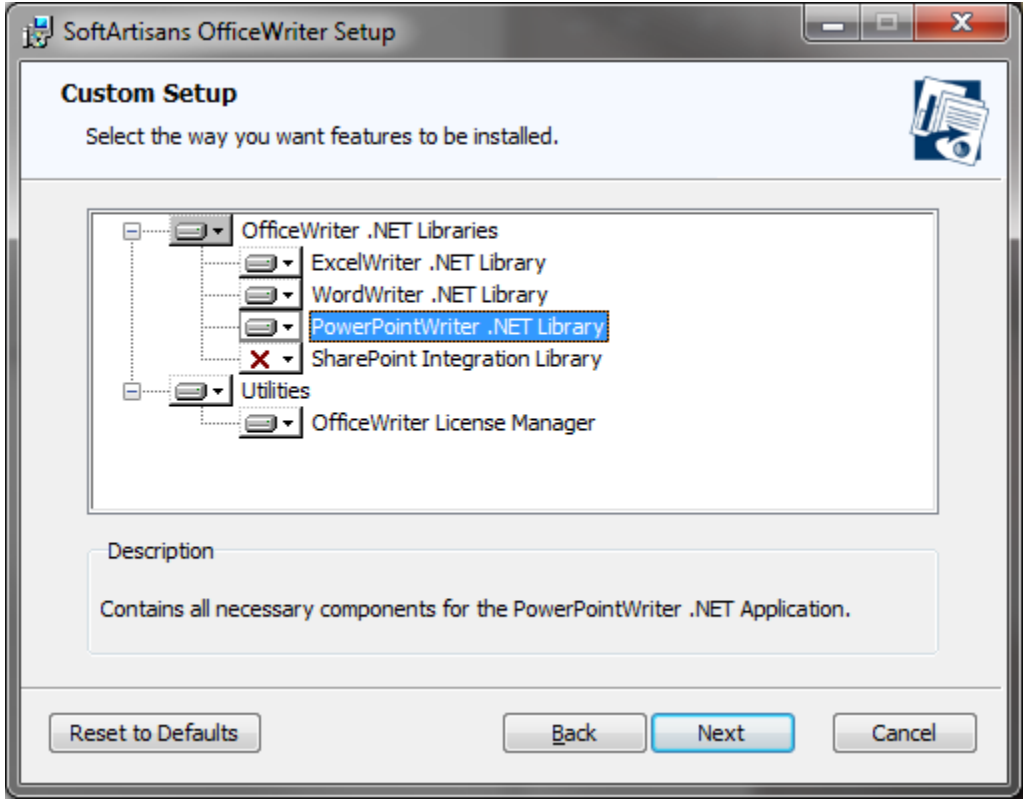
SoftArtisans OfficeWriter Setup

Custom Setup

Select the way you want features to be installed.

OfficeWriter .NET Libraries
ExcelWriter .NET Library
WordWriter .NET Library
PowerPointWriter .NET Library
SharePoint Integration Library
Utilities
OfficeWriter License Manager

Description

Contains all necessary components for the PowerPointWriter .NET Application.

Reset to Defaults
Back
Next
Cancel